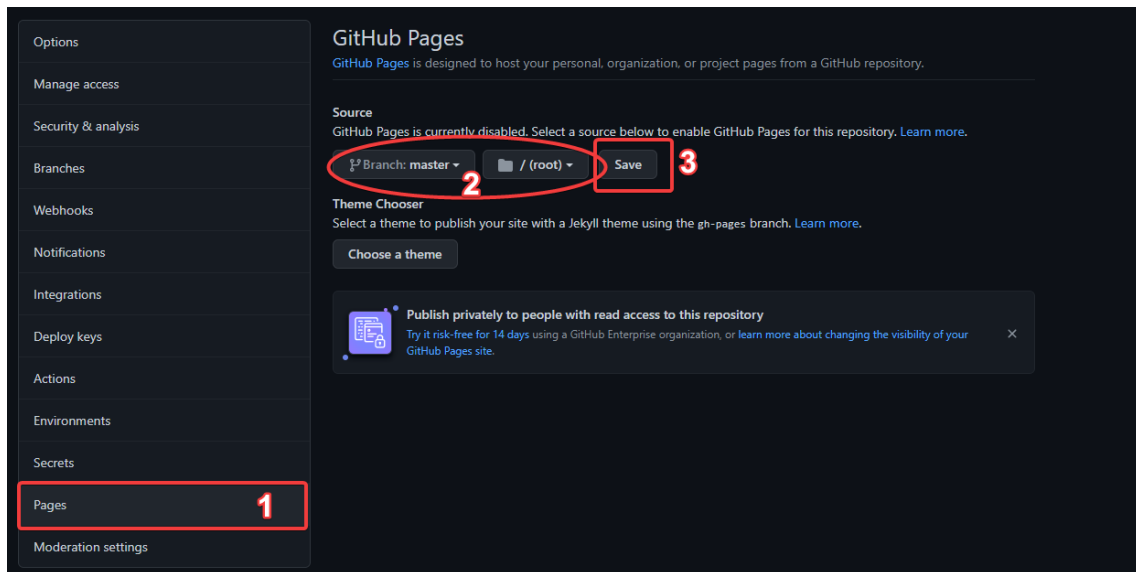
Options
Manage access
Security & analysis
Branches
Webhooks
Notifications
Integrations
Deploy keys
Actions
Environments
Secrets
Pages
1
Moderation settings

GitHub Pages

GitHub Pages is designed to host your personal, organization, or project pages from a GitHub repository.

Source

GitHub Pages is currently disabled. Select a source below to enable GitHub Pages for this repository. Learn more.

Branch: master
/ (root)
Save
2
3

Theme Chooser

Select a theme to publish your site with a Jekyll theme using the gh-pages branch. Learn more.

Choose a theme

Publish privately to people with read access to this repository

Try it risk-free for 14 days using a GitHub Enterprise organization, or learn more about changing the visibility of your GitHub Pages site.